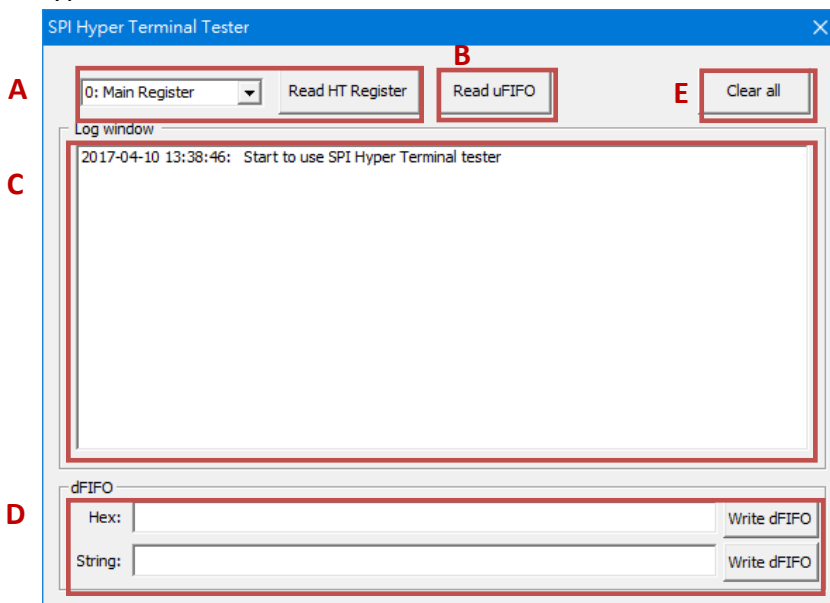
SPI Hyper Terminal Tester

A

0: Main Register

Read HT Register

B

Read uFIFO

E

Clear all

Log window

C

2017-04-10 13:38:46: Start to use SPI Hyper Terminal tester

dFIFO

D

Hex:

Write dFIFO

String:

Write dFIFO